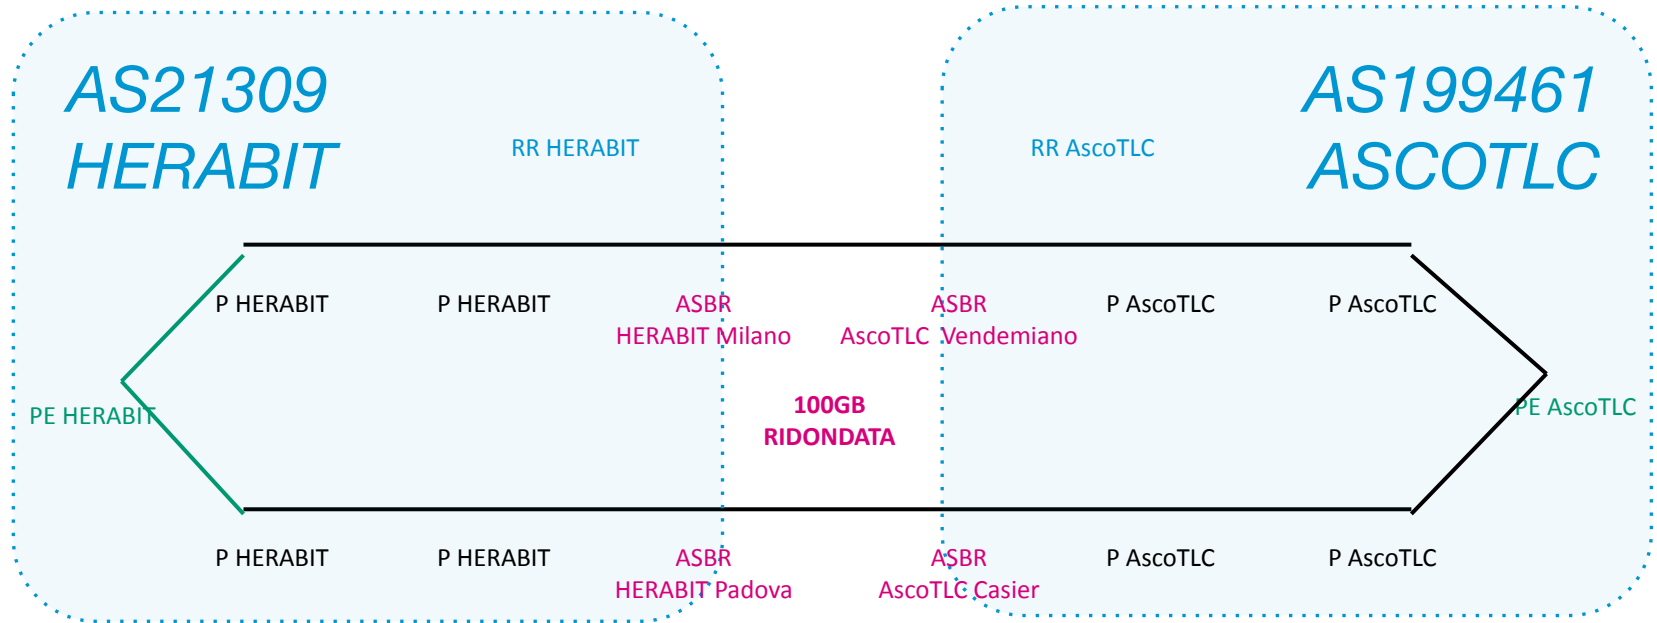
AS21309
HERABIT

RR HERABIT

RR AscoTLC

AS199461
ASCOTLC

P HERABIT

P HERABIT

ASBR
HERABIT Milano

ASBR
AscoTLC Vendemiano

P AscoTLC

P AscoTLC

PE HERABIT

100GB
RIDONDATA

PE AscoTLC

P HERABIT

P HERABIT

ASBR
HERABIT Padova

ASBR
AscoTLC Casier

P AscoTLC

P AscoTLC